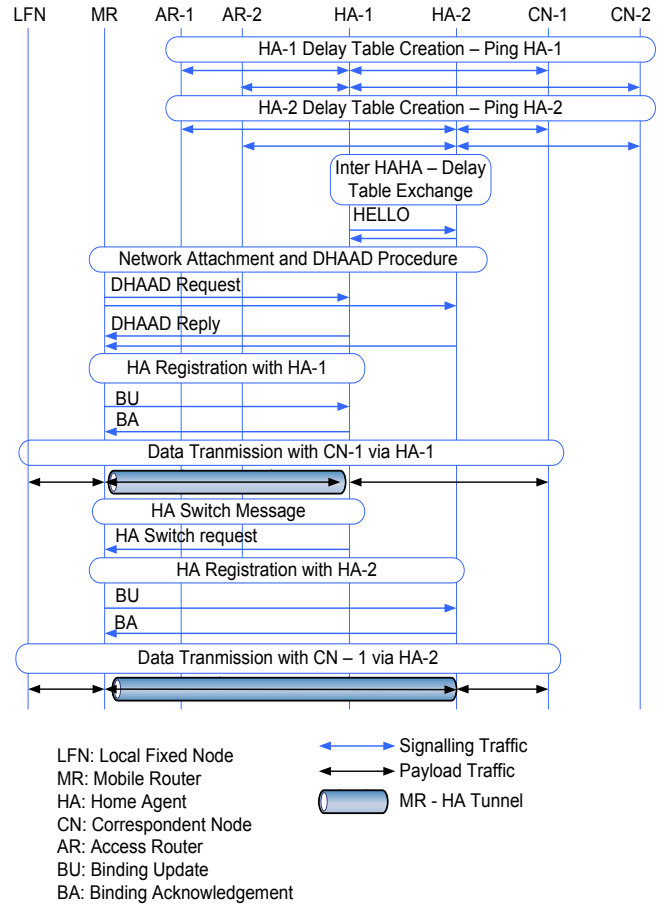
LFN MR AR-1 AR-2 HA-1 HA-2 CN-1 CN-2

HA-1 Delay Table Creation – Ping HA-1

HA-2 Delay Table Creation – Ping HA-2

Inter HAHA – Delay Table Exchange

HELLO

Network Attachment and DHAAD Procedure

DHAAD Request

DHAAD Reply

HA Registration with HA-1

BU

BA

Data Tranmission with CN-1 via HA-1

HA Switch Message

HA Switch request

HA Registration with HA-2

BU

BA

Data Tranmission with CN – 1 via HA-2

LFN: Local Fixed Node
MR: Mobile Router
HA: Home Agent
CN: Correspondent Node
AR: Access Router
BU: Binding Update
BA: Binding Acknowledgement

Signalling Traffic
Payload Traffic
MR - HA Tunnel